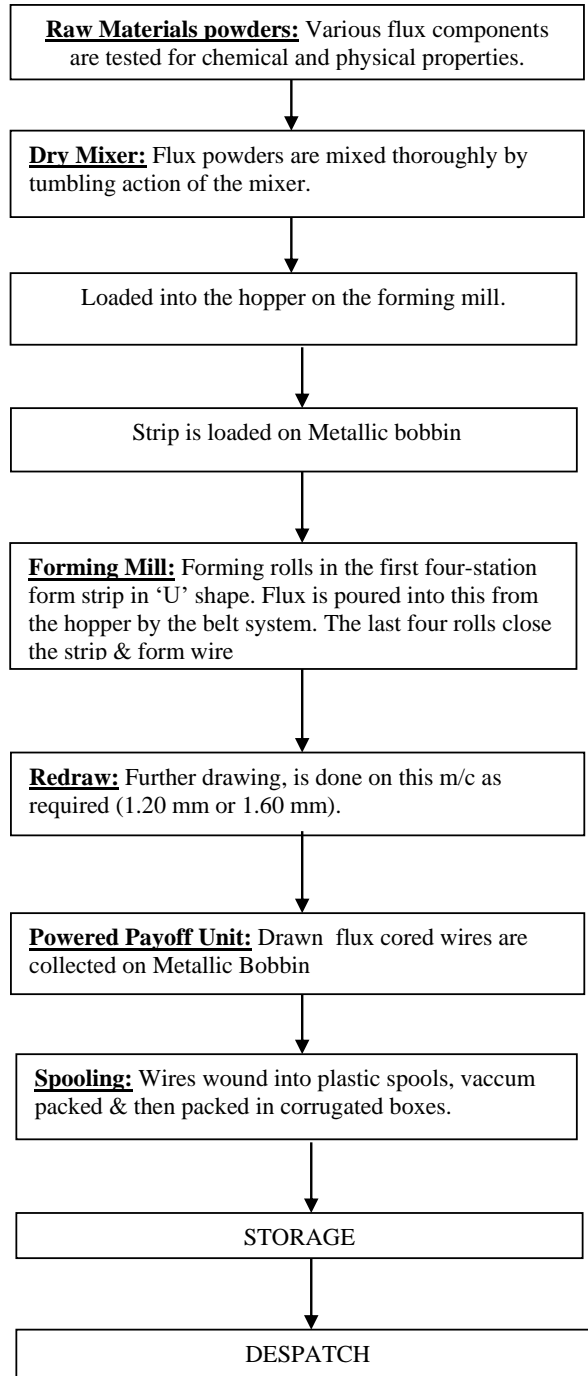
**Raw Materials powders:** Various flux components are tested for chemical and physical properties.

**Dry Mixer:** Flux powders are mixed thoroughly by tumbling action of the mixer.

Loaded into the hopper on the forming mill.

Strip is loaded on Metallic bobbin

**Forming Mill:** Forming rolls in the first four-station form strip in 'U' shape. Flux is poured into this from the hopper by the belt system. The last four rolls close the strip & form wire

**Redraw:** Further drawing, is done on this m/c as required (1.20 mm or 1.60 mm).

**Powered Payoff Unit:** Drawn flux cored wires are collected on Metallic Bobbin

**Spooling:** Wires wound into plastic spools, vaccum packed & then packed in corrugated boxes.

STORAGE

DESPATCH